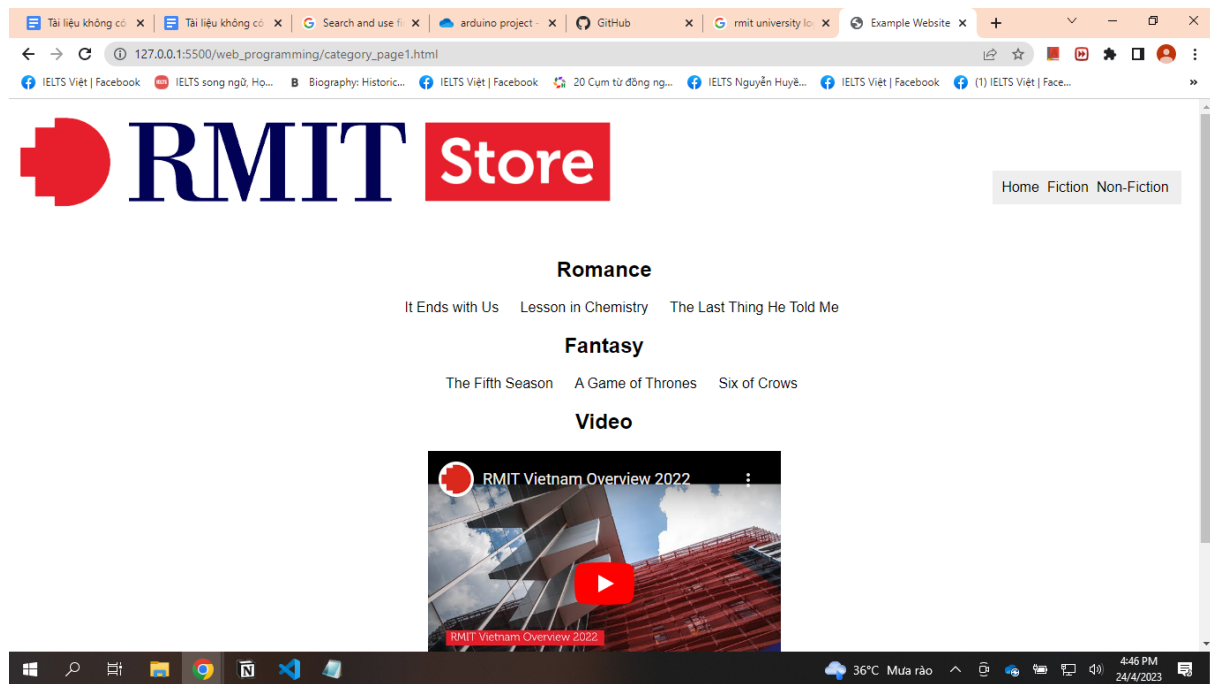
Tài liệu không có | Tài liệu không có | Search and use fi | arduino project - | GitHub | rmit university lo | Example Website

127.0.0.1:5500/web_programming/category_page1.html

IELTS Việt | Facebook | IELTS song ngữ, Họ... | Biography: Historic... | IELTS Việt | Facebook | 20 Cụm từ đồng ng... | IELTS Nguyễn Huyề... | IELTS Việt | Facebook | (1) IELTS Việt | Face...

RMIT Store

Home Fiction Non-Fiction

Romance

It Ends with Us Lesson in Chemistry The Last Thing He Told Me

Fantasy

The Fifth Season A Game of Thrones Six of Crows

Video

RMIT Vietnam Overview 2022

RMIT Vietnam Overview 2022

36°C Mưa rào 4:46 PM 24/4/2023